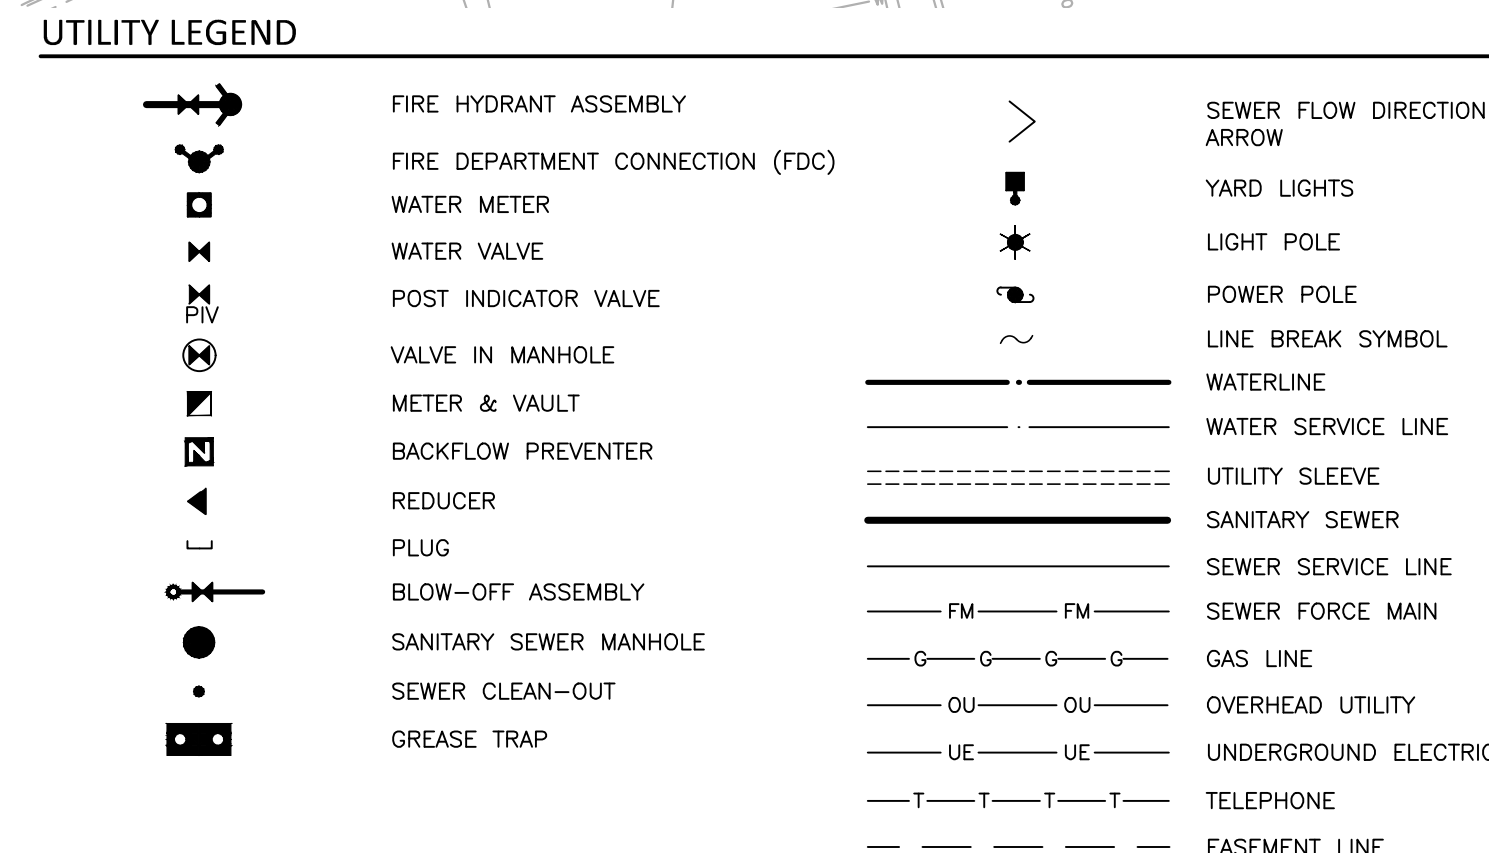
UTILITY LEGEND

FIRE HYDRANT ASSEMBLY
FIRE DEPARTMENT CONNECTION (FDC)
WATER METER
WATER VALVE
PIV
POST INDICATOR VALVE
VALVE IN MANHOLE
METER & VAULT
N
BACKFLOW PREVENTER
REDUCER
PLUG
BLOW-OFF ASSEMBLY
SANITARY SEWER MANHOLE
SEWER CLEAN-OUT
GREASE TRAP

SEWER FLOW DIRECTION ARROW
YARD LIGHTS
LIGHT POLE
POWER POLE
LINE BREAK SYMBOL
WATERLINE
WATER SERVICE LINE
UTILITY SLEEVE
SANITARY SEWER
SEWER SERVICE LINE
FM FM
SEWER FORCE MAIN
G G G G
GAS LINE
OU OU
OVERHEAD UTILITY
UE UE
UNDERGROUND ELECTRI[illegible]
T T T T
TELEPHONE
EASEMENT LINE